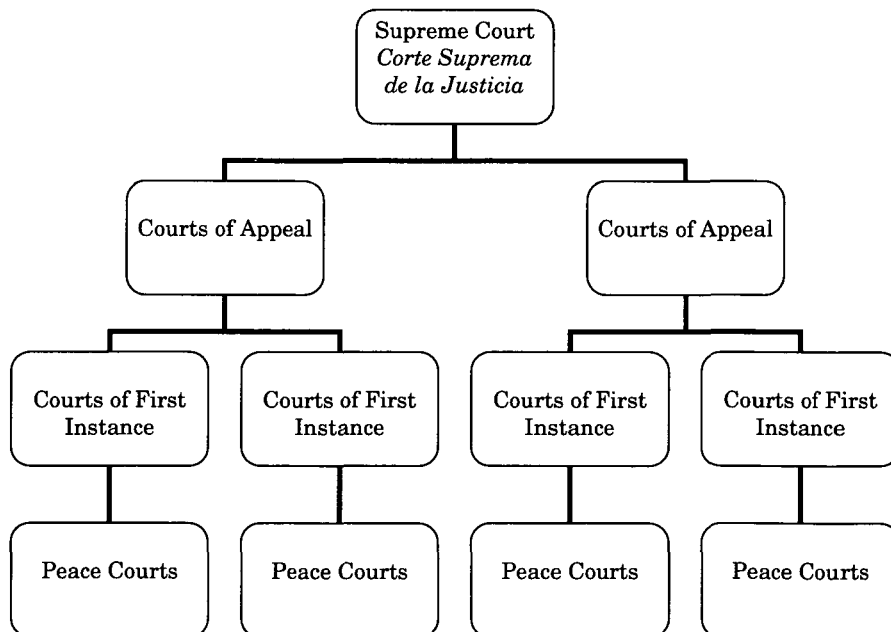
Supreme Court
*Corte Suprema de la Justicia*

Courts of Appeal

Courts of Appeal

Courts of First Instance

Courts of First Instance

Courts of First Instance

Courts of First Instance

Peace Courts

Peace Courts

Peace Courts

Peace Courts